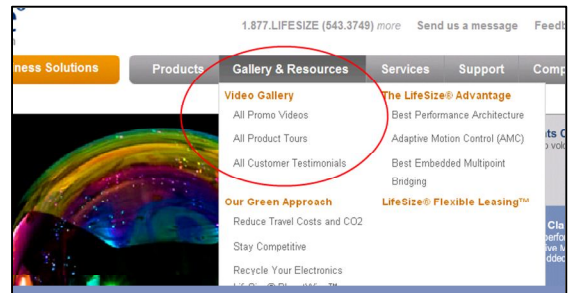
1.877.LIFESIZE (543.3749) more Send us a message Feedb

ness Solutions Products Gallery & Resources Services Support Comp

Video Gallery
All Promo Videos
All Product Tours
All Customer Testimonials

The LifeSize® Advantage
Best Performance Architecture
Adaptive Motion Control (AMC)
Best Embedded Multipoint Bridging

Our Green Approach
Reduce Travel Costs and CO2
Stay Competitive
Recycle Your Electronics

LifeSize® Flexible Leasing™

ts C
o vo

Cla
erfo
ece
n o

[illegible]